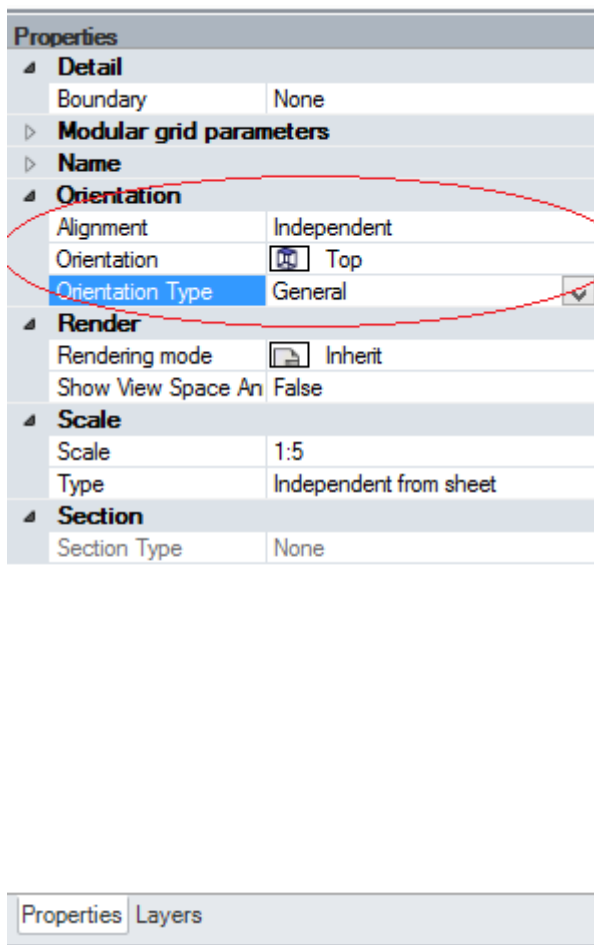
Properties

Detail

| Boundary | None |
|---|---|

Modular grid parameters

Name

Orientation

| Alignment | Independent |
|---|---|
| Orientation | Top |
| Orientation Type | General |

Render

| Rendering mode | Inherit |
|---|---|
| Show View Space An | False |

Scale

| Scale | 1:5 |
|---|---|
| Type | Independent from sheet |

Section

| Section Type | None |
|---|---|

Properties Layers